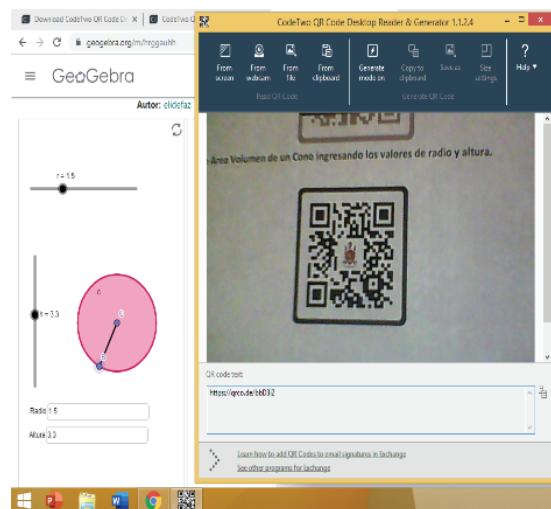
Download CodeTwo QR Code De ×
CodeTwo Q
geogebra.org/m/hrggauhh
GeoGebra
Autor: elidefaz
r = 1.5
h = 3.3
c
Radio 1.5
Altura 3.3

CodeTwo QR Code Desktop Reader & Generator 1.1.2.4
From screen
From webcam
From file
From clipboard
Read QR Code
Generate mode on
Copy to clipboard
Save as
Size settings
Generate QR Code
Help
Área Volumen de un Cono ingresando los valores de radio y altura.
QR code text:
https://qrco.de/bbD3i2
Learn how to add QR Codes to email signatures in Exchange
See other programs for Exchange